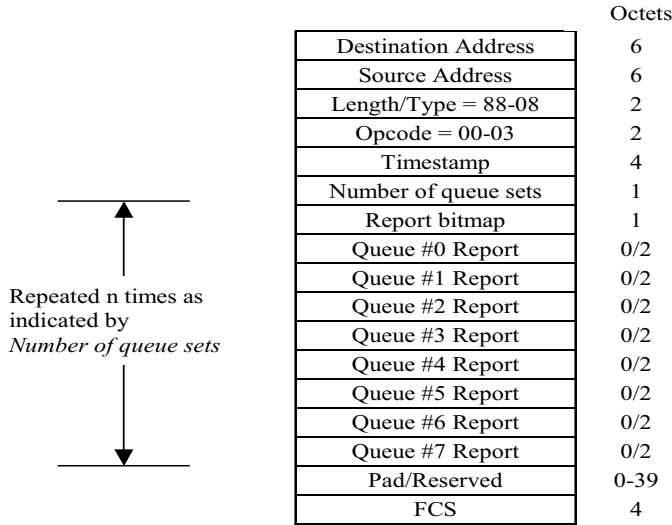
| Field | Octets |
|---|---|
| Destination Address | 6 |
| Source Address | 6 |
| Length/Type = 88-08 | 2 |
| Opcode = 00-03 | 2 |
| Timestamp | 4 |
| Number of queue sets | 1 |
| Report bitmap | 1 |
| Queue #0 Report | 0/2 |
| Queue #1 Report | 0/2 |
| Queue #2 Report | 0/2 |
| Queue #3 Report | 0/2 |
| Queue #4 Report | 0/2 |
| Queue #5 Report | 0/2 |
| Queue #6 Report | 0/2 |
| Queue #7 Report | 0/2 |
| Pad/Reserved | 0-39 |
| FCS | 4 |

Repeated n times as indicated by *Number of queue sets*